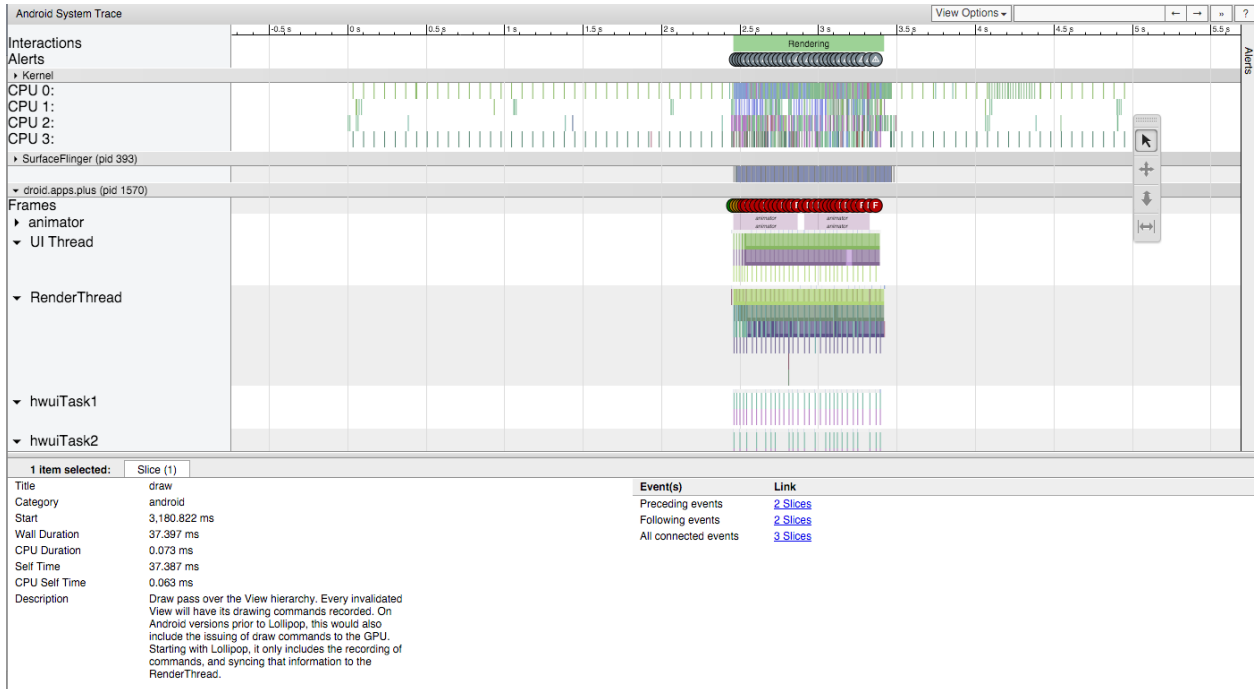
Android System Trace

View Options ▾ ← → » ?

-0.5 s | 0 s | 0.5 s | 1 s | 1.5 s | 2 s | 2.5 s | 3 s | 3.5 s | 4 s | 4.5 s | 5 s | 5.5 s

Interactions
Alerts

Rendering

Alerts

▸ Kernel
CPU 0:
CPU 1:
CPU 2:
CPU 3:

▸ SurfaceFlinger (pid 393)

▾ droid.apps.plus (pid 1570)
Frames
▸ animator
▾ UI Thread
▾ RenderThread
▾ hwuiTask1
▾ hwuiTask2

animator
animator
animator
animator

1 item selected: Slice (1)

Title draw
Category android
Start 3,180.822 ms
Wall Duration 37.397 ms
CPU Duration 0.073 ms
Self Time 37.387 ms
CPU Self Time 0.063 ms
Description Draw pass over the View hierarchy. Every invalidated View will have its drawing commands recorded. On Android versions prior to Lollipop, this would also include the issuing of draw commands to the GPU. Starting with Lollipop, it only includes the recording of commands, and syncing that information to the RenderThread.

| Event(s) | Link |
|---|---|
| Preceding events | 2 Slices |
| Following events | 2 Slices |
| All connected events | 3 Slices |